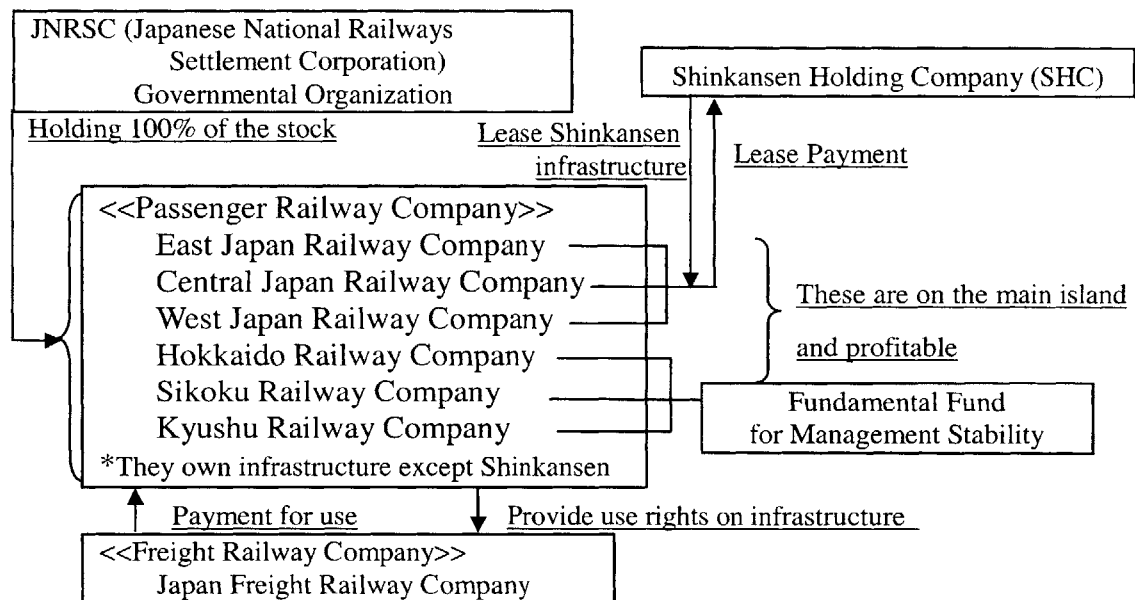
JNRSC (Japanese National Railways Settlement Corporation) Governmental Organization

Holding 100% of the stock

Shinkansen Holding Company (SHC)

Lease Shinkansen infrastructure

Lease Payment

<<Passenger Railway Company>>
East Japan Railway Company
Central Japan Railway Company
West Japan Railway Company
Hokkaido Railway Company
Sikoku Railway Company
Kyushu Railway Company
*They own infrastructure except Shinkansen

These are on the main island and profitable

Fundamental Fund for Management Stability

Payment for use

Provide use rights on infrastructure

<<Freight Railway Company>>
Japan Freight Railway Company